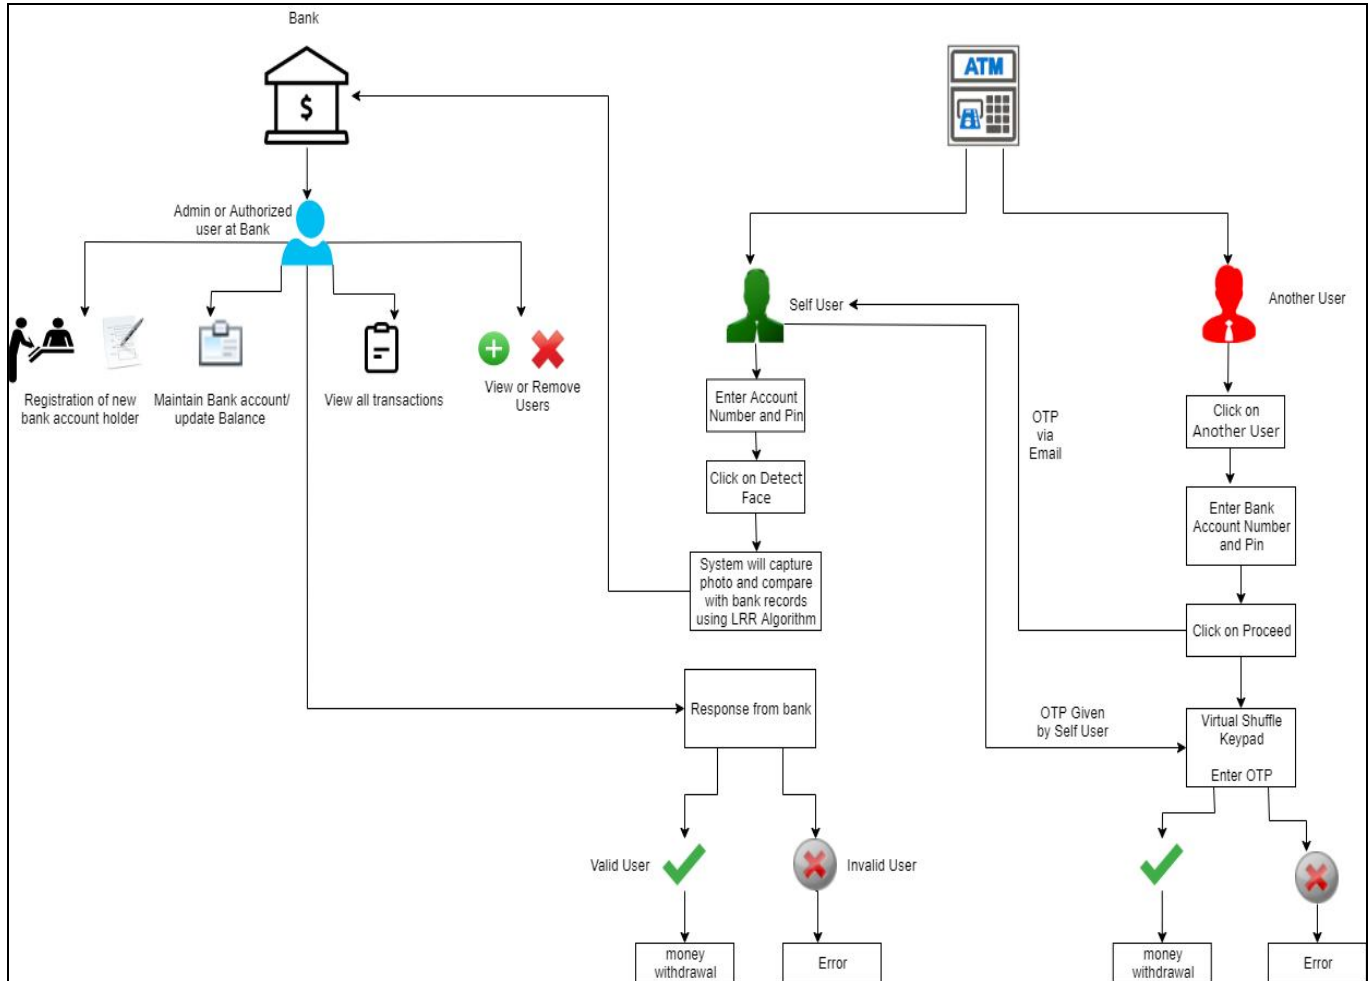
Bank

$

ATM

Admin or Authorized user at Bank

Registration of new bank account holder

Maintain Bank account/ update Balance

View all transactions

View or Remove Users

Self User

Another User

Enter Account Number and Pin

Click on Detect Face

System will capture photo and compare with bank records using LRR Algorithm

OTP via Email

Click on Another User

Enter Bank Account Number and Pin

Click on Proceed

Response from bank

OTP Given by Self User

Virtual Shuffle Keypad

Enter OTP

Valid User

Invalid User

money withdrawal

Error

money withdrawal

Error